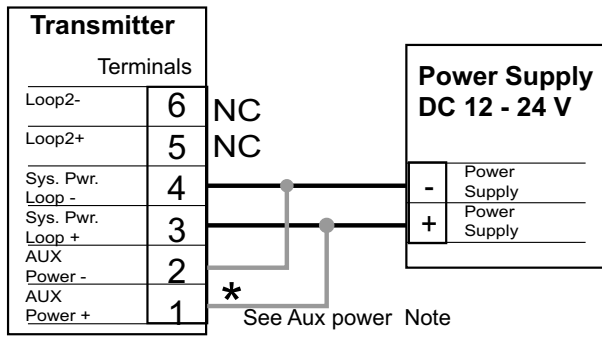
Transmitter

Terminals

Loop2- 6 NC

Loop2+ 5 NC

Sys. Pwr. Loop - 4

Sys. Pwr. Loop + 3

AUX Power - 2

AUX Power + 1

*

See Aux power Note

Power Supply
DC 12 - 24 V

- Power Supply

+ Power Supply